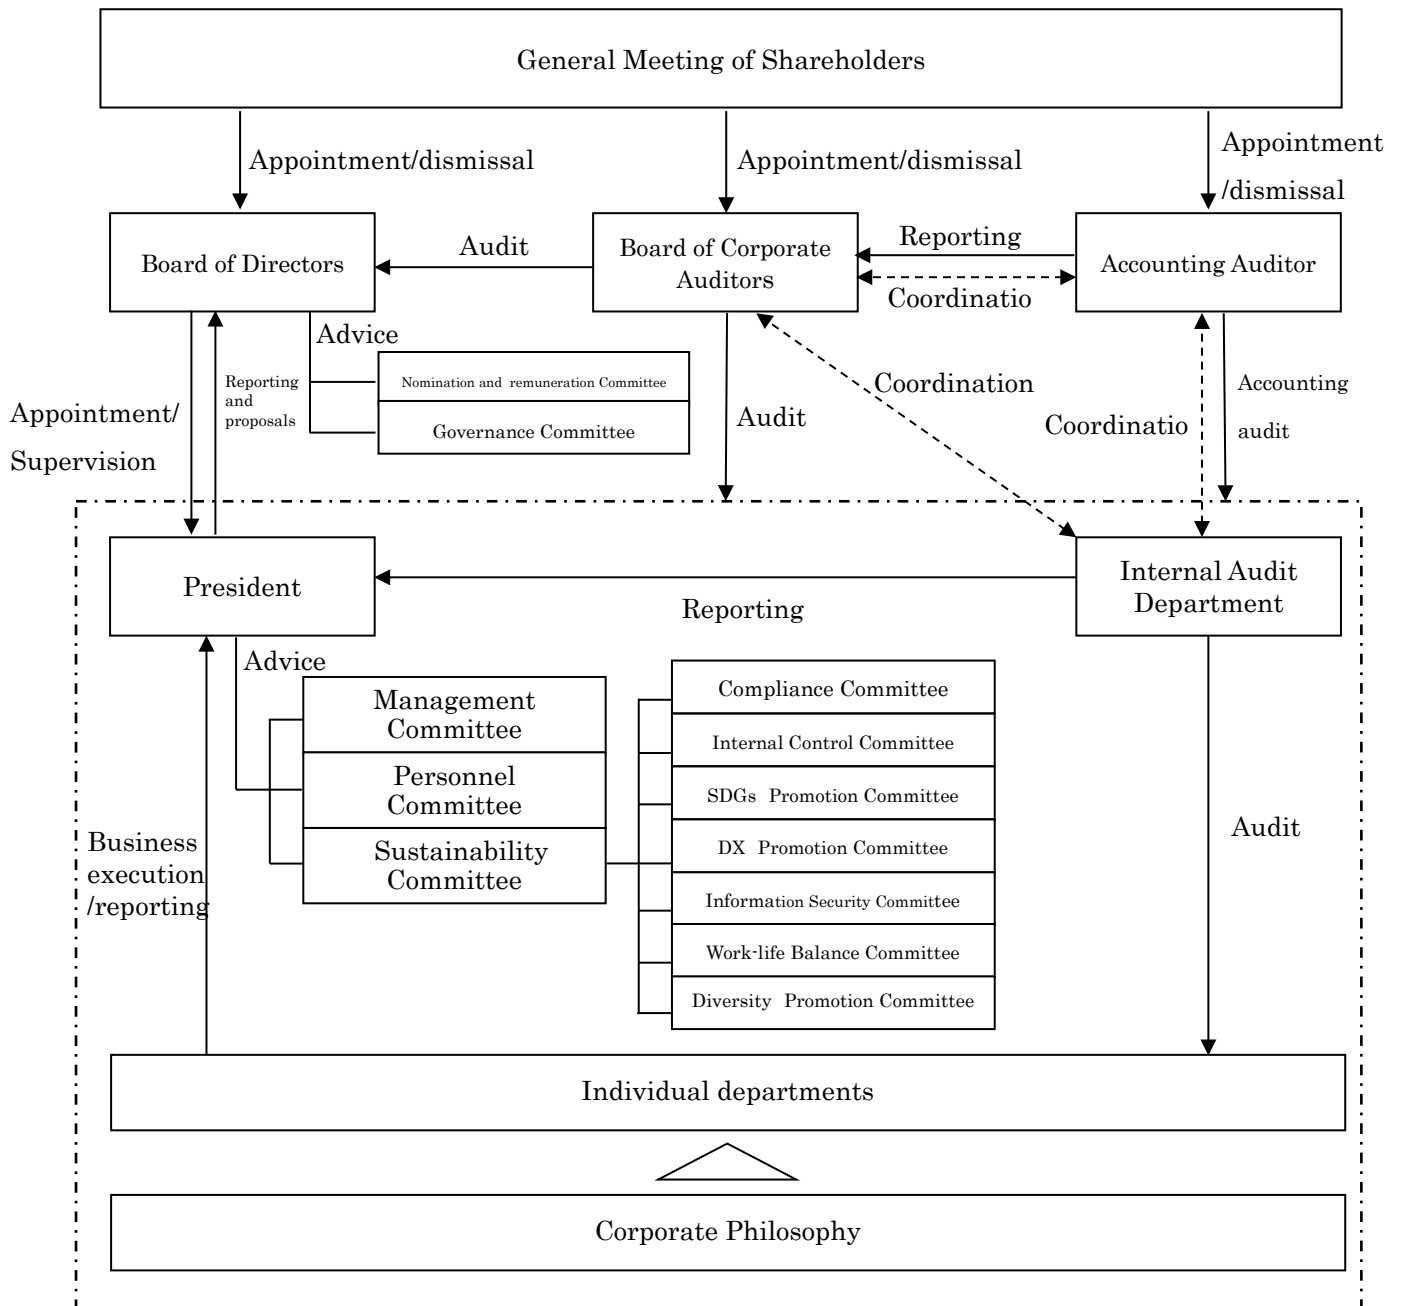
General Meeting of Shareholders

Appointment/dismissal

Appointment/dismissal

Appointment /dismissal

Board of Directors

Audit

Board of Corporate Auditors

Reporting

Coordinatio

Accounting Auditor

Advice

Reporting and proposals

Nomination and remuneration Committee

Governance Committee

Appointment/ Supervision

Audit

Coordination

Coordinatio

Accounting audit

President

Reporting

Internal Audit Department

Advice

Management Committee

Personnel Committee

Sustainability Committee

Compliance Committee

Internal Control Committee

SDGs Promotion Committee

DX Promotion Committee

Information Security Committee

Work-life Balance Committee

Diversity Promotion Committee

Business execution /reporting

Audit

Individual departments

Corporate Philosophy